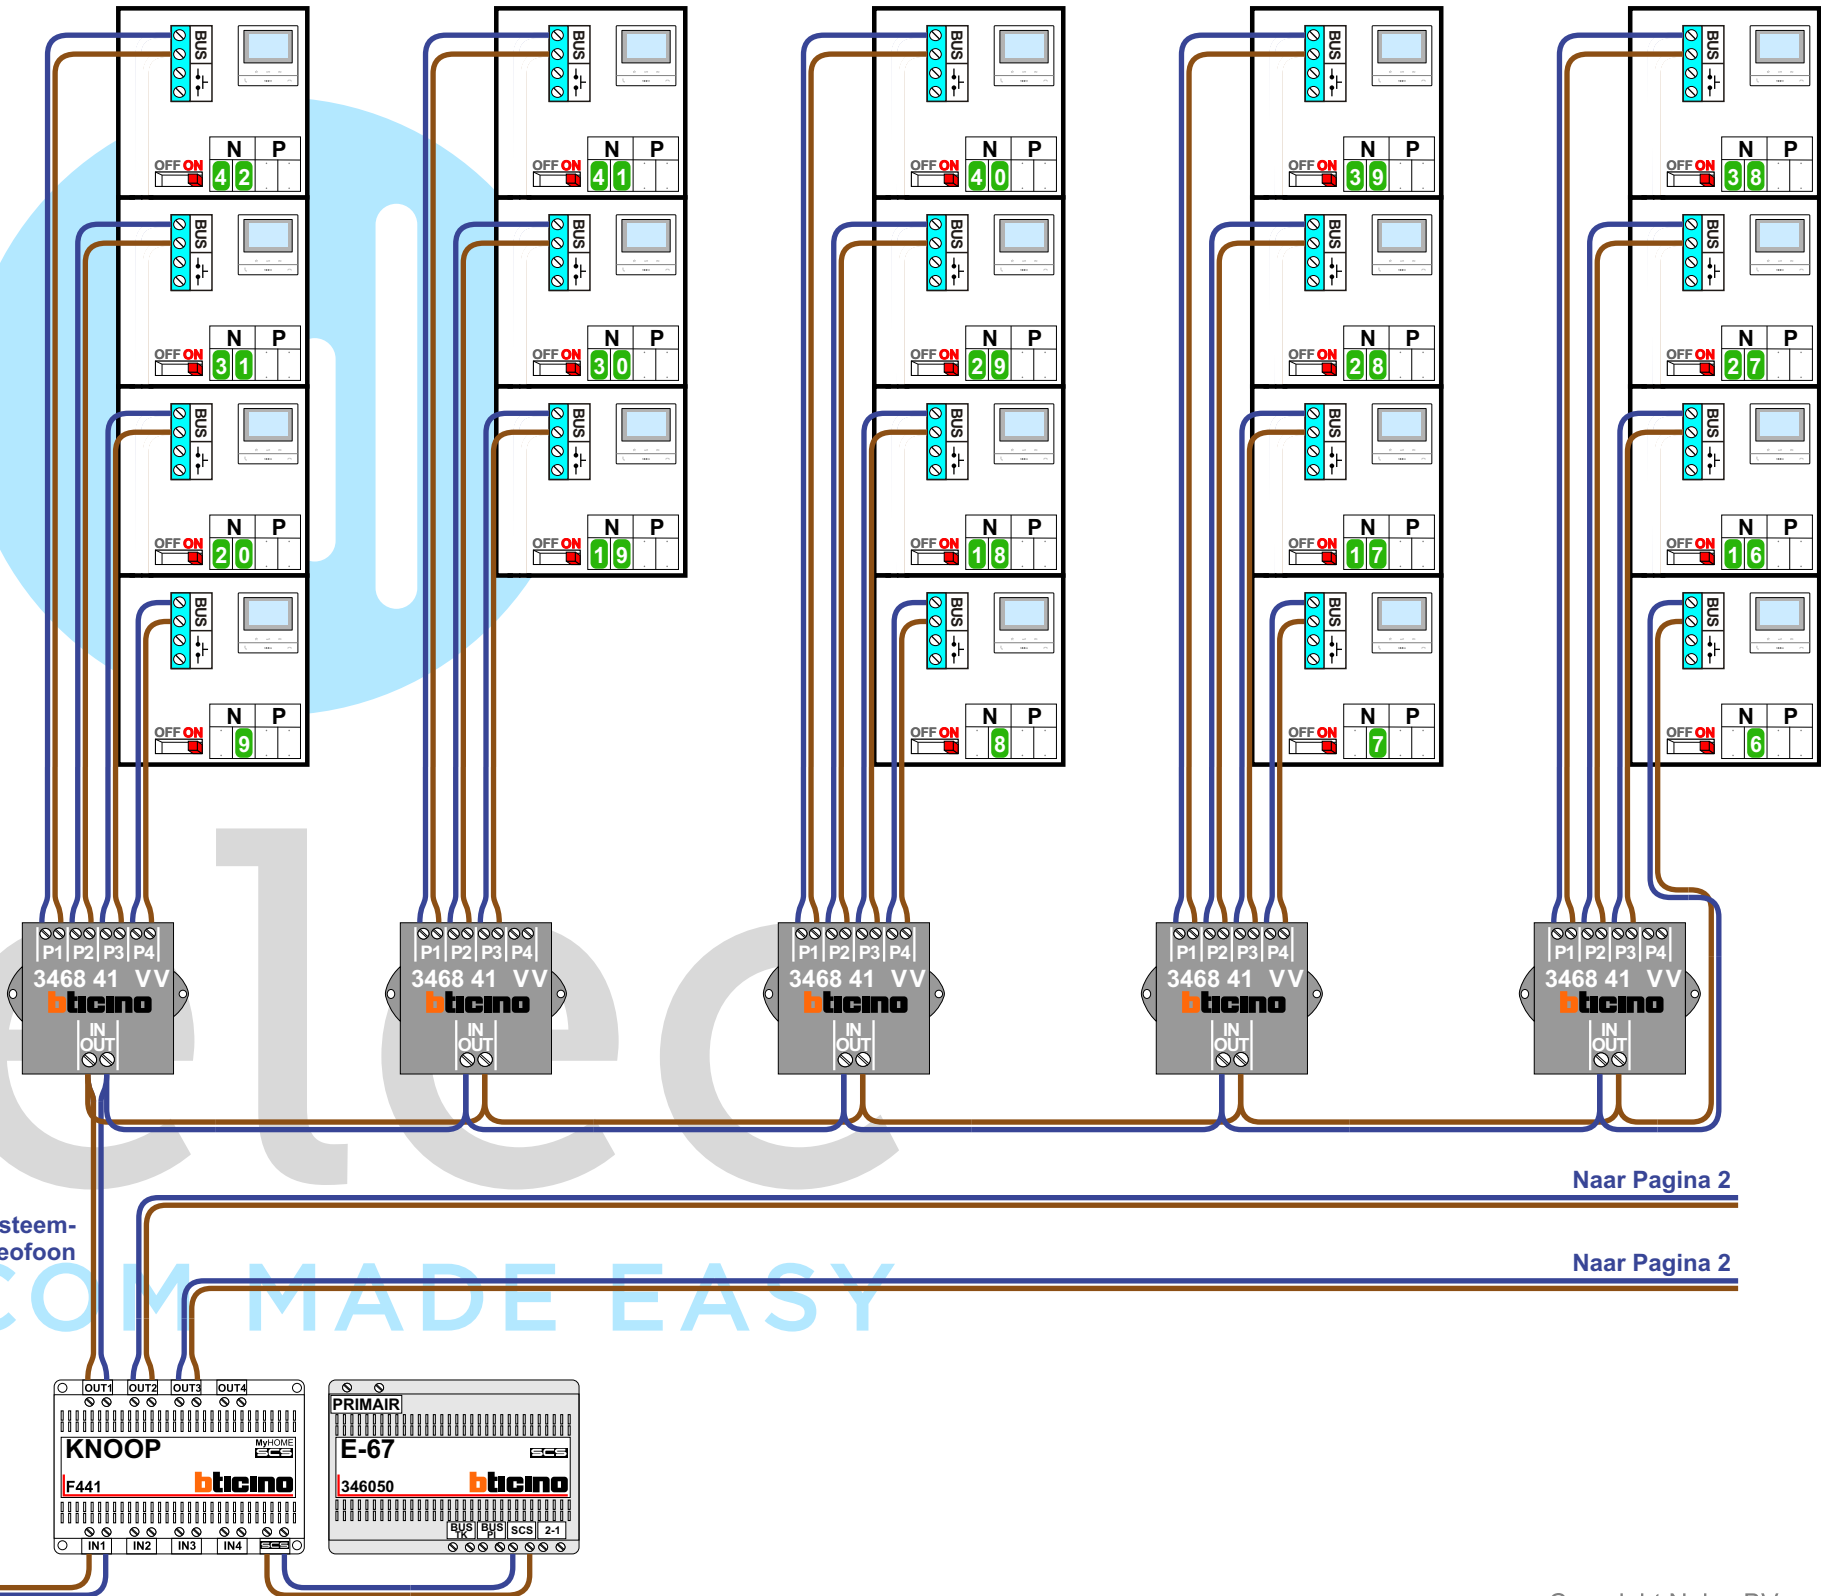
BUS
OFF ON
N P
4 2

BUS
OFF ON
N P
3 1

BUS
OFF ON
N P
2 0

BUS
OFF ON
N P
9

BUS
OFF ON
N P
4 1

BUS
OFF ON
N P
3 0

BUS
OFF ON
N P
1 9

BUS
OFF ON
N P
4 0

BUS
OFF ON
N P
2 9

BUS
OFF ON
N P
1 8

BUS
OFF ON
N P
8

BUS
OFF ON
N P
3 9

BUS
OFF ON
N P
2 8

BUS
OFF ON
N P
1 7

BUS
OFF ON
N P
7

BUS
OFF ON
N P
3 8

BUS
OFF ON
N P
2 7

BUS
OFF ON
N P
1 6

BUS
OFF ON
N P
6

P1 P2 P3 P4
3468 41 VV
bticino
IN
OUT

P1 P2 P3 P4
3468 41 VV
bticino
IN
OUT

P1 P2 P3 P4
3468 41 VV
bticino
IN
OUT

P1 P2 P3 P4
3468 41 VV
bticino
IN
OUT

P1 P2 P3 P4
3468 41 VV
bticino
IN
OUT

Naar Pagina 2

steem-
eofoon

Naar Pagina 2

COM MADE EASY

OUT1 OUT2 OUT3 OUT4
KNOOP
MyHOME
SCS
F441
bticino
IN1 IN2 IN3 IN4 SCS

PRIMAIR
E-67
SCS
346050
bticino
BUS TK BUS PI SCS 2-1